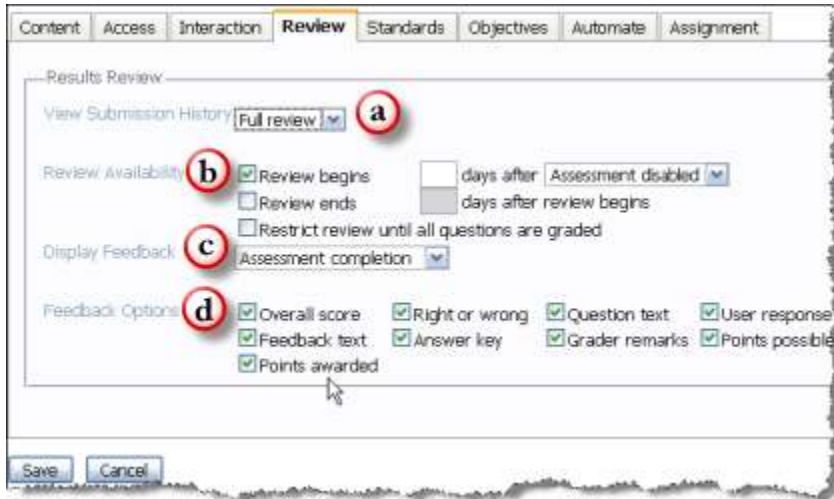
Content | Access | Interaction | Review | Standards | Objectives | Automate | Assignment

Results Review

View Submission History Full review

a

Review Availability

b

Review begins days after Assessment disabled

Review ends days after review begins

Restrict review until all questions are graded

Display Feedback

c

Assessment completion

Feedback Options

d

Overall score Right or wrong Question text User response

Feedback text Answer key Grader remarks Points possible

Points awarded

Save Cancel